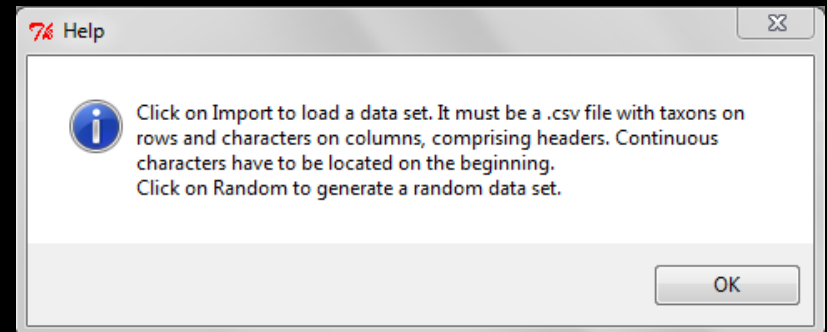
Help

Click on Import to load a data set. It must be a .csv file with taxons on rows and characters on columns, comprising headers. Continuous characters have to be located on the beginning.
Click on Random to generate a random data set.

OK